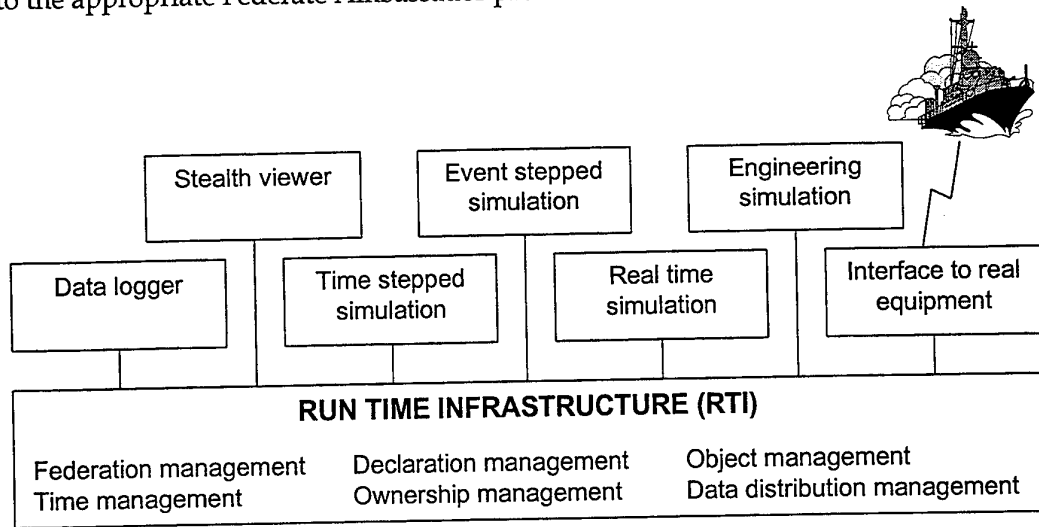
to the appropriate Federate Ambassador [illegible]

Stealth viewer

Event stepped simulation

Engineering simulation

Data logger

Time stepped simulation

Real time simulation

Interface to real equipment

RUN TIME INFRASTRUCTURE (RTI)

Federation management
Time management

Declaration management
Ownership management

Object management
Data distribution management